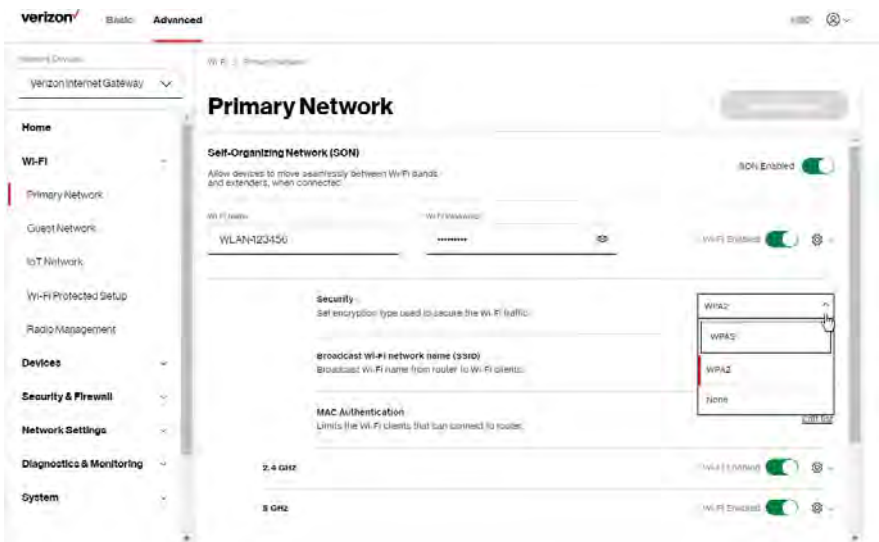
verizon✓ Basic Advanced

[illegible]

Network Devices
Verizon Internet Gateway

Home
Wi-Fi
Primary Network
Guest Network
IoT Network
Wi-Fi Protected Setup
Radio Management
Devices
Security & Firewall
Network Settings
Diagnostics & Monitoring
System

Wi-Fi > Primary Network

Primary Network

Self-Organizing Network (SON)
Allow devices to move seamlessly between Wi-Fi bands and extenders, when connected.

SON Enabled

Wi-Fi name
WLAN-123456

Wi-Fi Password
•••••••••

Wi-Fi Enabled

Security
Set encryption type used to secure the Wi-Fi traffic.

WPA2

WPA3
WPA2
None

Broadcast Wi-Fi network name (SSID)
Broadcast Wi-Fi name from router to Wi-Fi clients.

MAC Authentication
Limits the Wi-Fi clients that can connect to router.

Edit list

2.4 GHz
Wi-Fi Enabled

5 GHz
Wi-Fi Enabled